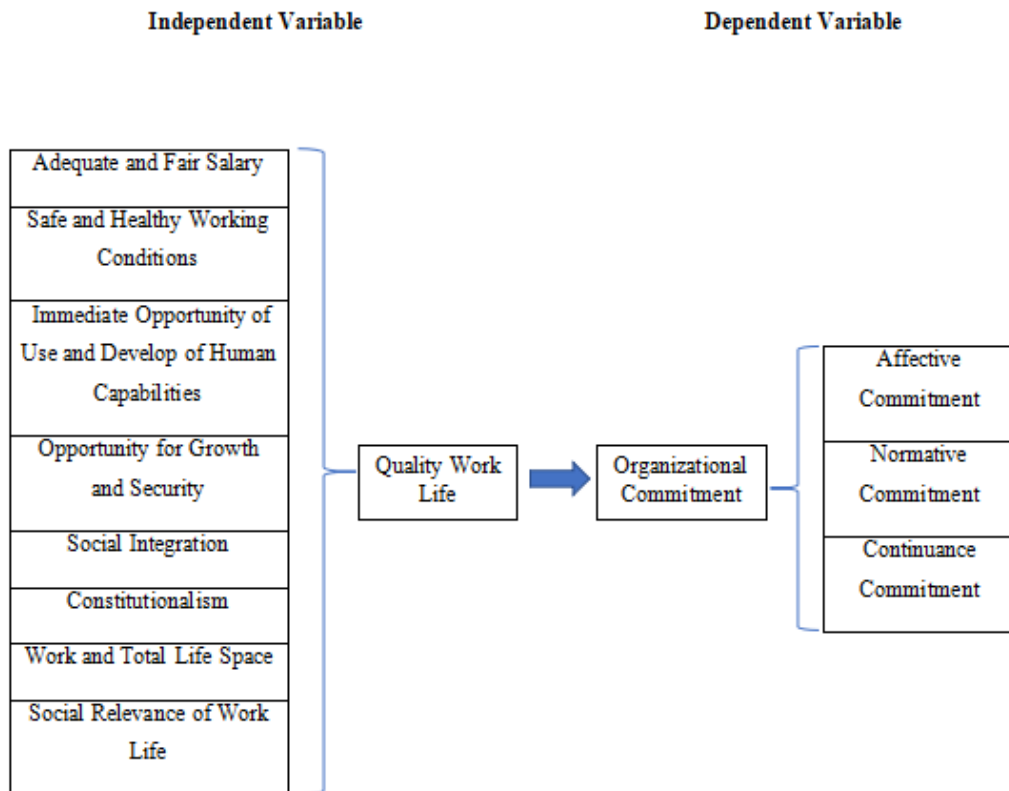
Independent Variable

Dependent Variable

Adequate and Fair Salary

Safe and Healthy Working Conditions

Immediate Opportunity of Use and Develop of Human Capabilities

Opportunity for Growth and Security

Social Integration

Constitutionalism

Work and Total Life Space

Social Relevance of Work Life

Quality Work Life

Organizational Commitment

Affective Commitment

Normative Commitment

Continuance Commitment